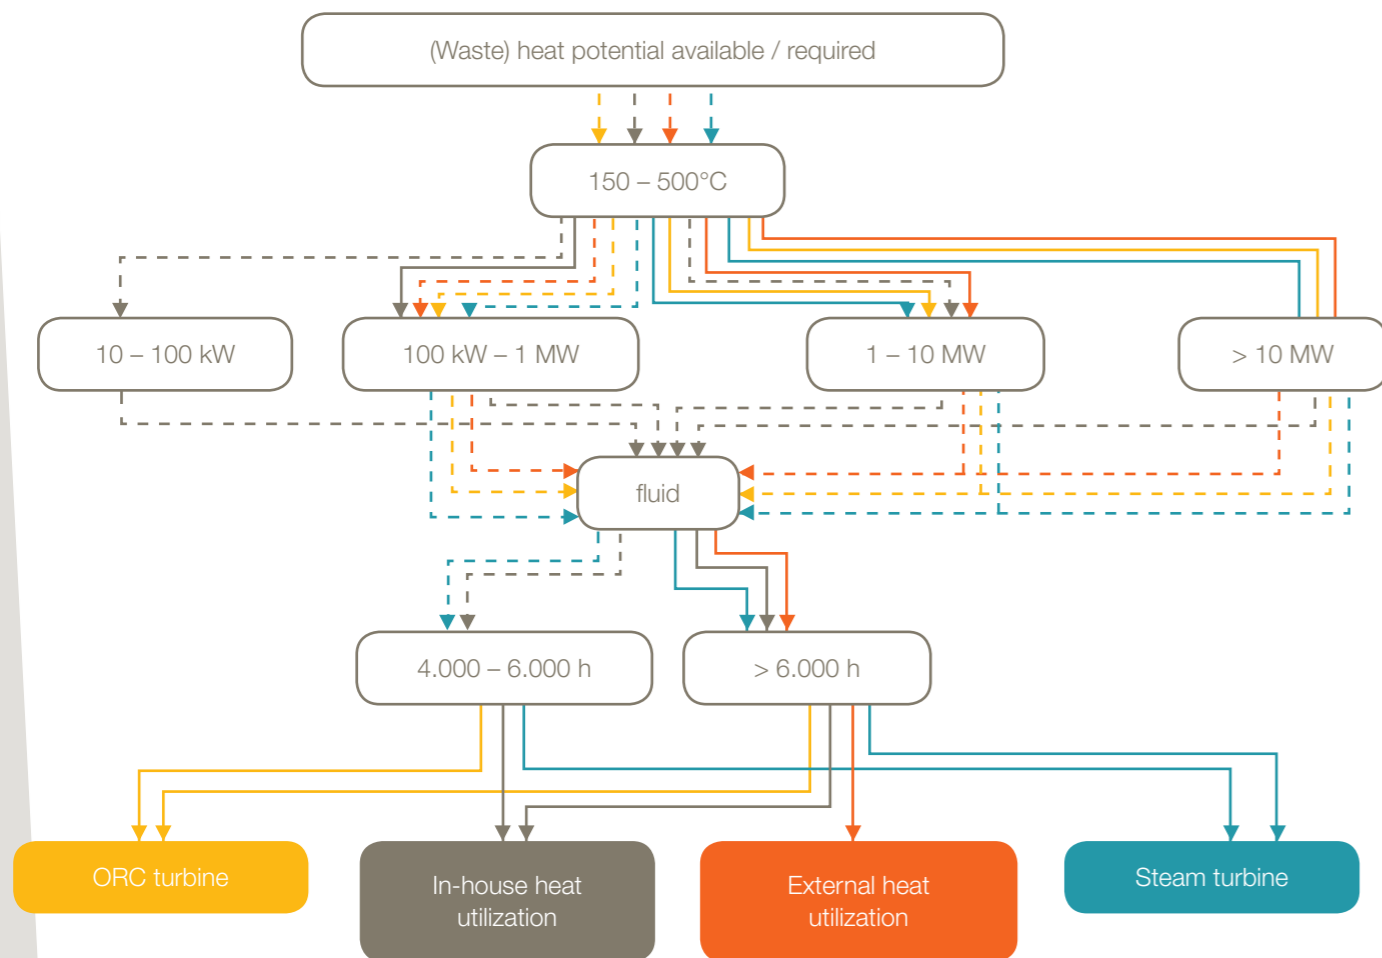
(Waste) heat potential available / required

150 – 500°C

10 – 100 kW

100 kW – 1 MW

1 – 10 MW

> 10 MW

fluid

4.000 – 6.000 h

> 6.000 h

ORC turbine

In-house heat utilization

External heat utilization

Steam turbine